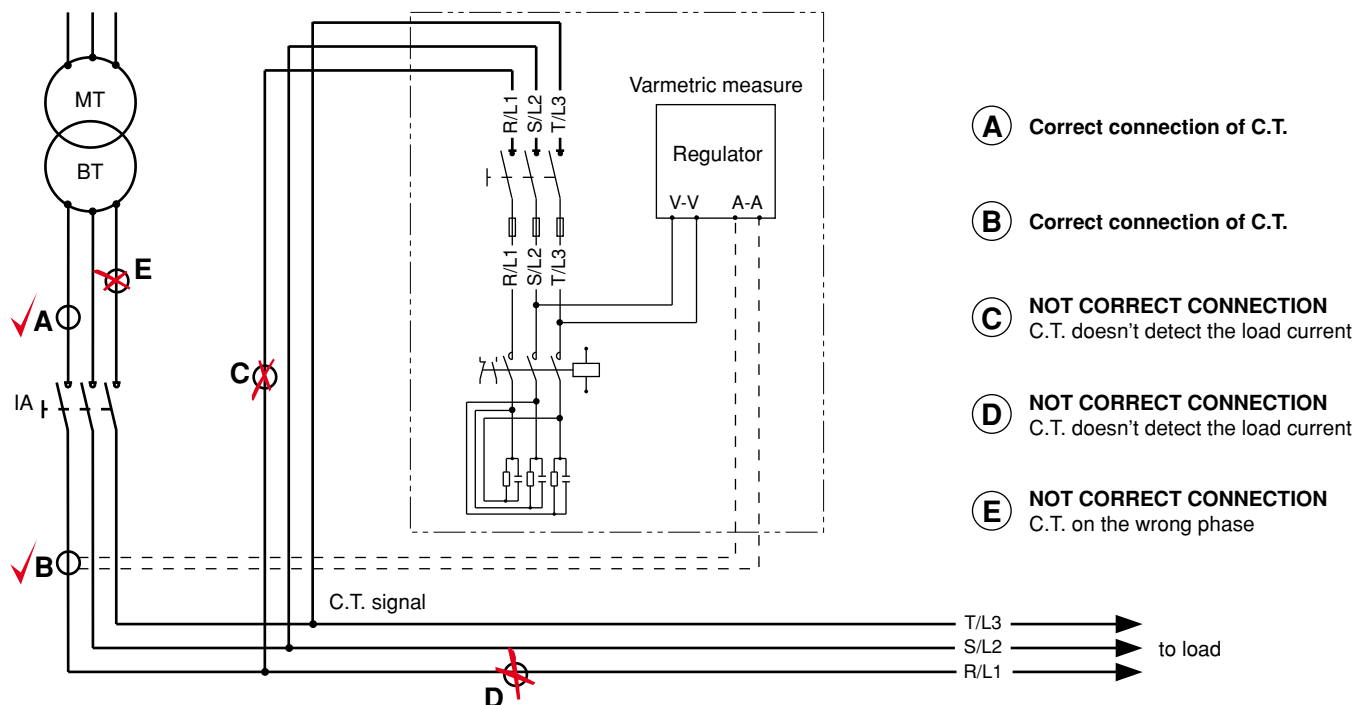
MT

BT

E

A

IA

B

C

D

R/L1 S/L2 T/L3

R/L1 S/L2 T/L3

Varmetric measure

Regulator

V-V A-A

C.T. signal

T/L3

S/L2

R/L1

to load

A Correct connection of C.T.

B Correct connection of C.T.

C NOT CORRECT CONNECTION
C.T. doesn't detect the load current

D NOT CORRECT CONNECTION
C.T. doesn't detect the load current

E NOT CORRECT CONNECTION
C.T. on the wrong phase